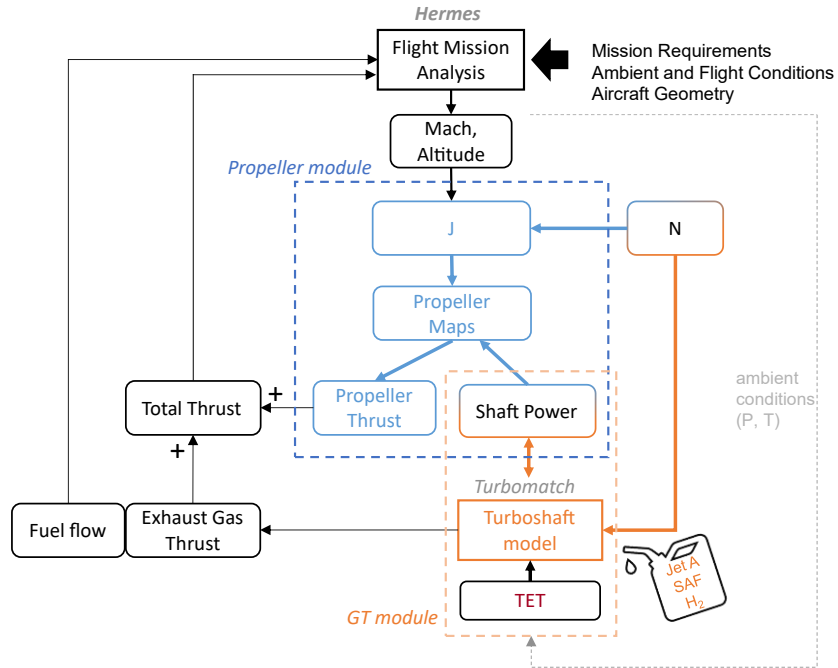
Hermes

Flight Mission Analysis

Mission Requirements
Ambient and Flight Conditions
Aircraft Geometry

Mach, Altitude

Propeller module

J

N

Propeller Maps

Total Thrust

+

Propeller Thrust

Shaft Power

ambient conditions (P, T)

+

Turbomatch

Fuel flow

Exhaust Gas Thrust

Turboshaft model

Jet A
SAF
$H_2$

TET

GT module